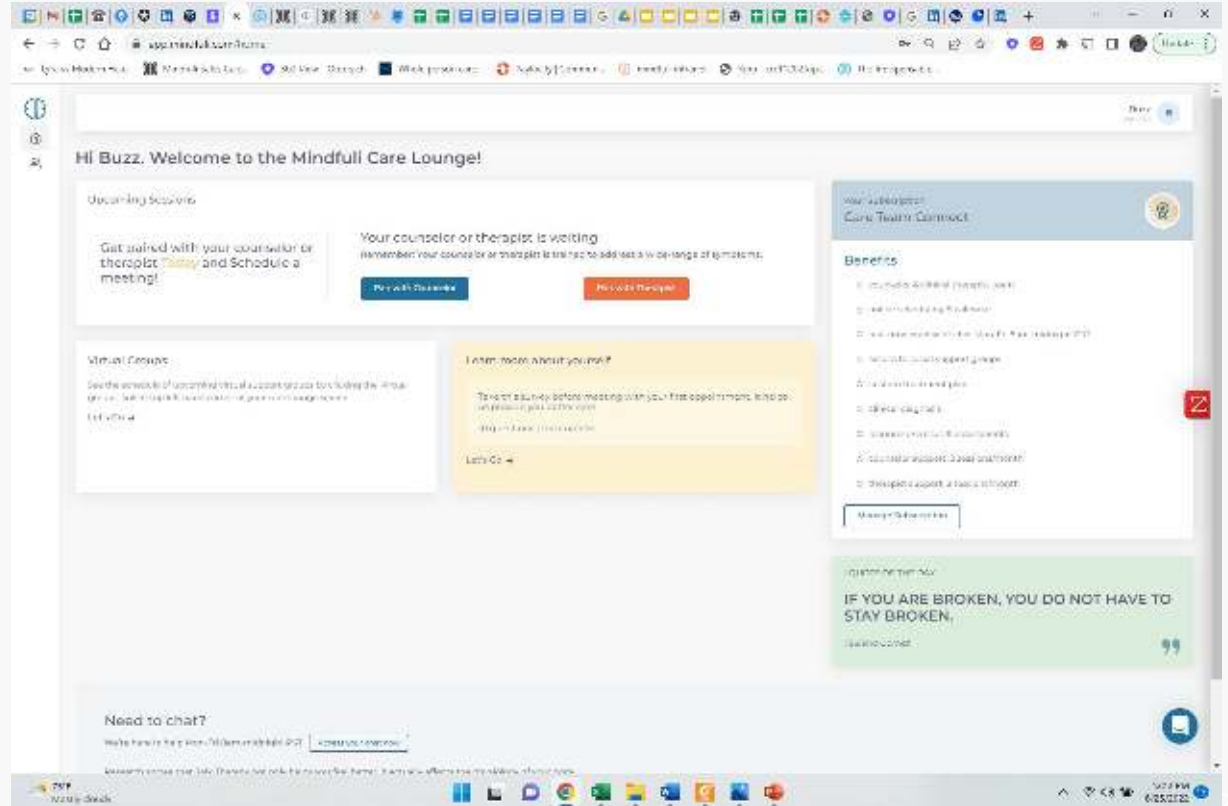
app.mindfuli.care/home

Hi Buzz. Welcome to the Mindfuli Care Lounge!

Upcoming Sessions

Get paired with your counselor or therapist Today and Schedule a meeting!

Your counselor or therapist is waiting
Remember: Your counselor or therapist is trained to address a wide range of symptoms.

Pair with Counselor

Pair with Therapist

Virtual Groups
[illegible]
Let's Go

Learn more about yourself
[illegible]
Let's Go →

Your subscription
Care Team Connect

Benefits
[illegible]

Manage Subscription

QUOTE OF THE DAY
IF YOU ARE BROKEN, YOU DO NOT HAVE TO STAY BROKEN.
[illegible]

Need to chat?
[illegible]

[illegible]